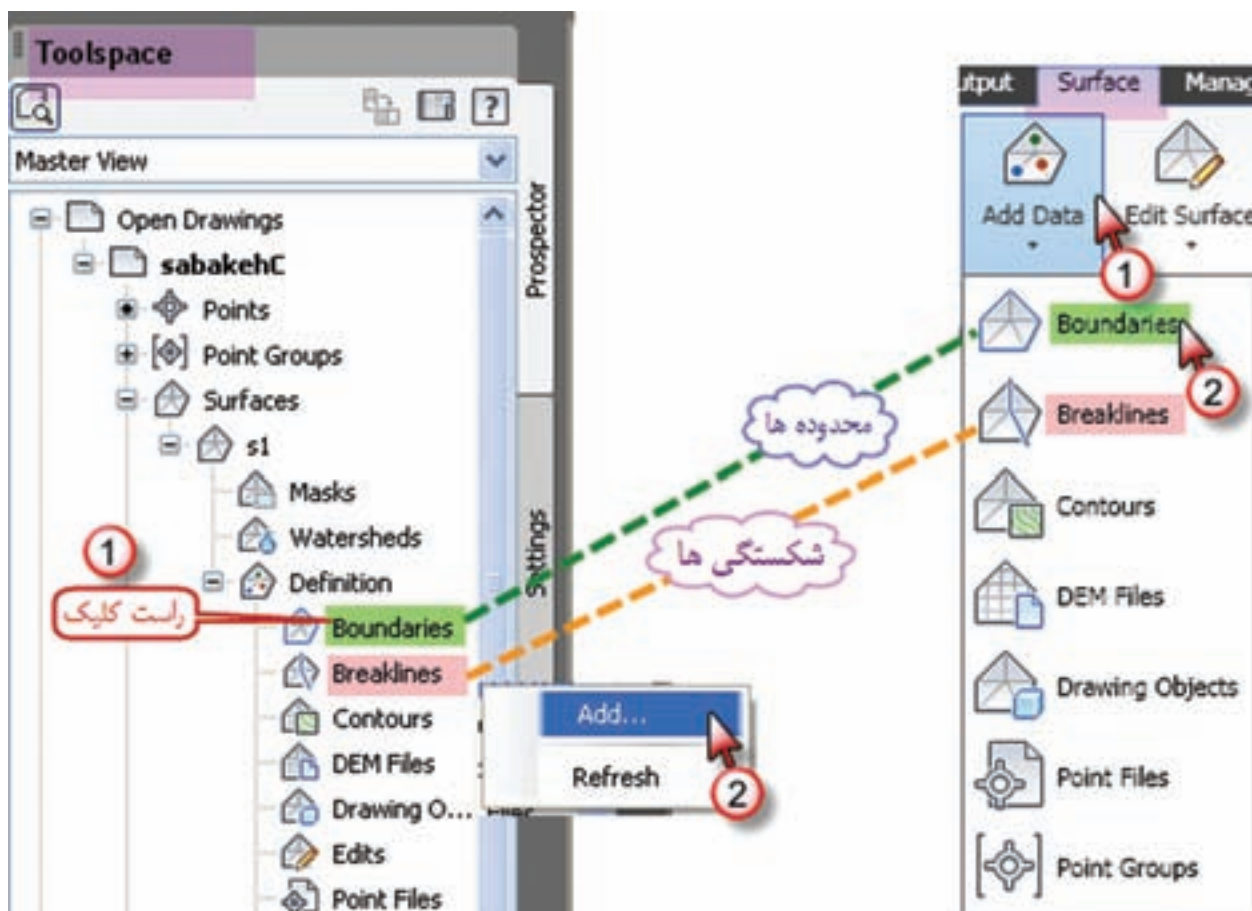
Toolspace

Master View

Open Drawings
sabakehC
Points
Point Groups
Surfaces
s1
Masks
Watersheds
Definition
Boundaries
Breaklines
Contours
DEM Files
Drawing O...
Edits
Point Files

Prospector
Settings

1
راست کلیک

Add...
Refresh
2

محدوده ها
شکستگی ها

utput
Surface
Manag

Add Data
Edit Surface
1

Boundaries
2
Breaklines
Contours
DEM Files
Drawing Objects
Point Files
Point Groups